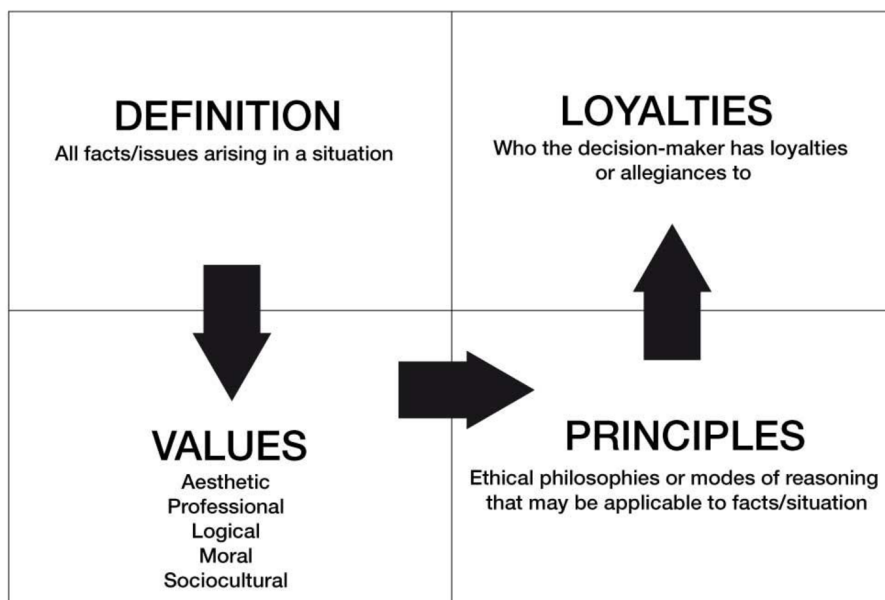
DEFINITION
All facts/issues arising in a situation

LOYALTIES
Who the decision-maker has loyalties or allegiances to

VALUES
Aesthetic
Professional
Logical
Moral
Sociocultural

PRINCIPLES
Ethical philosophies or modes of reasoning that may be applicable to facts/situation